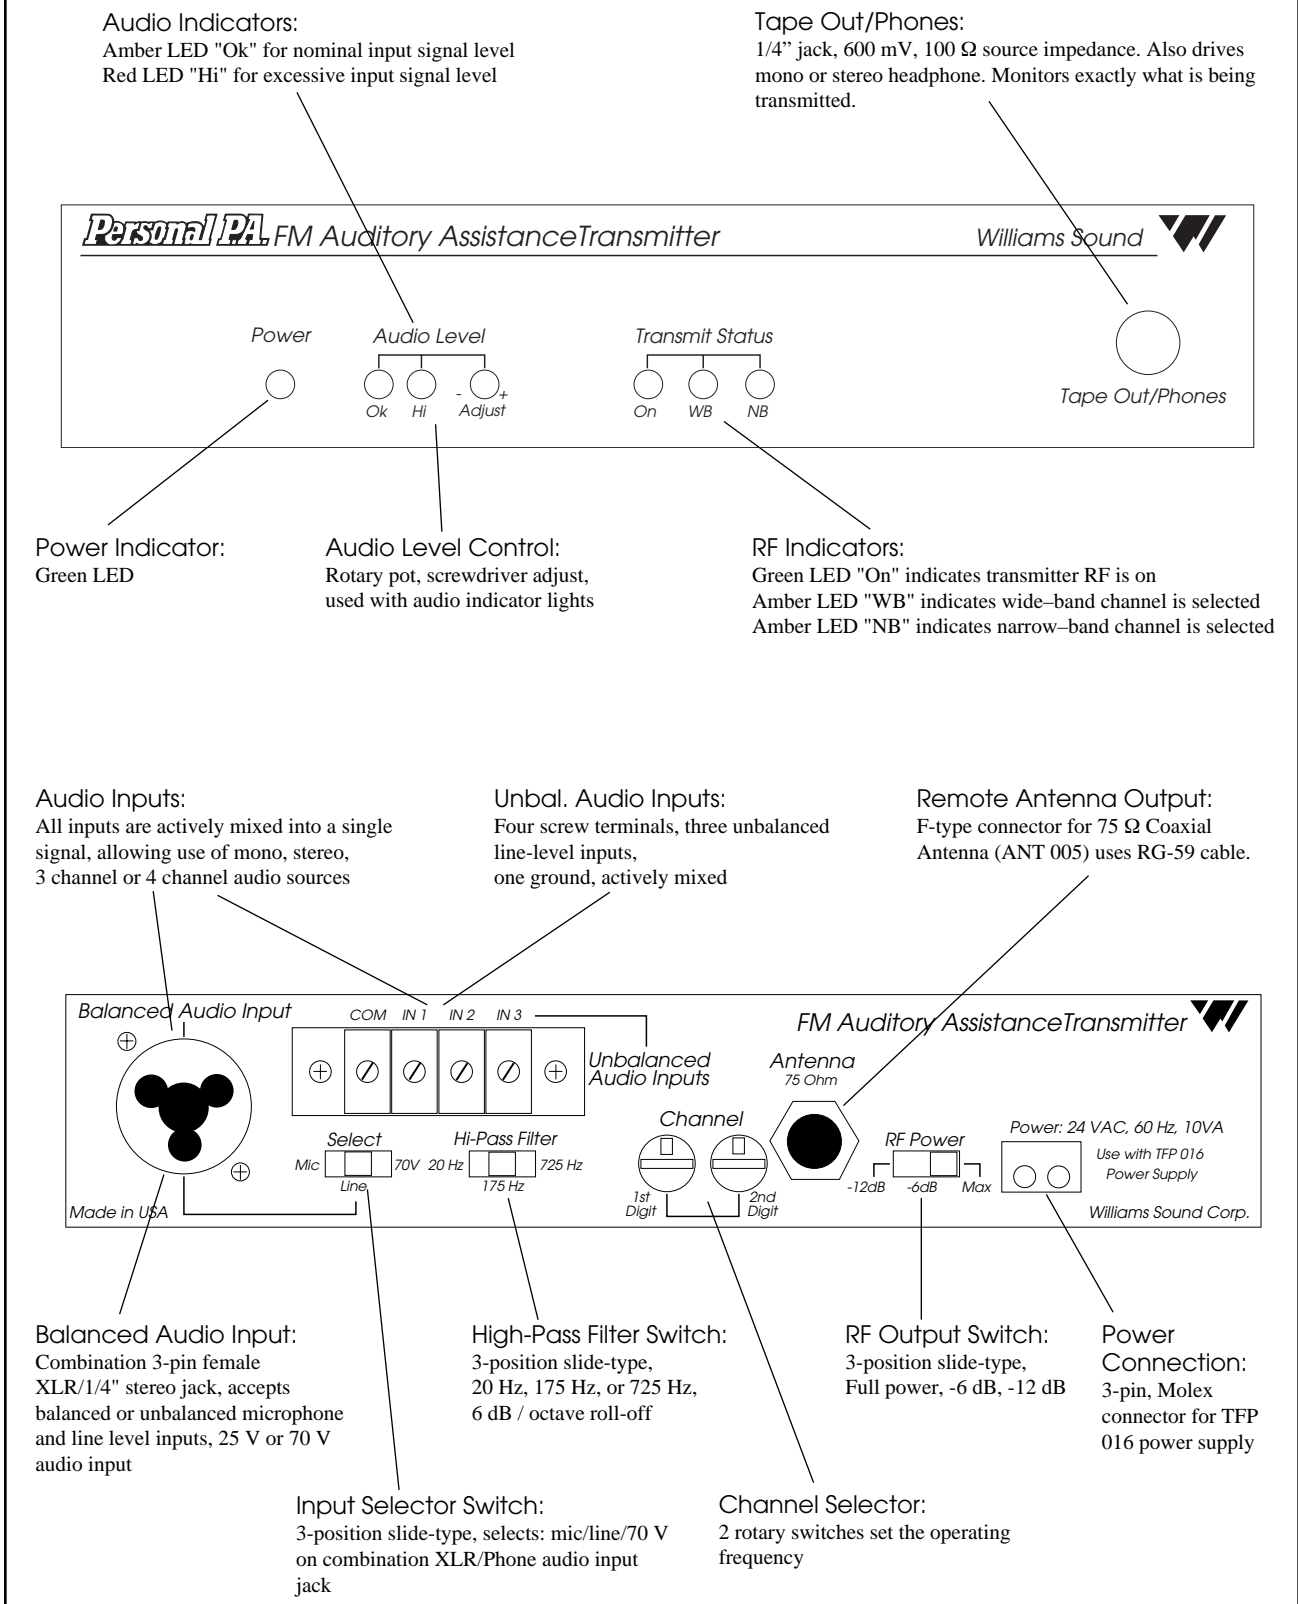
Audio Indicators:
Amber LED "Ok" for nominal input signal level
Red LED "Hi" for excessive input signal level

Tape Out/Phones:
1/4" jack, 600 mV, 100 Ω source impedance. Also drives mono or stereo headphone. Monitors exactly what is being transmitted.

Personal PA FM Auditory AssistanceTransmitter

Williams Sound

Power

Audio Level

Transmit Status

Ok Hi - Adjust +

On WB NB

Tape Out/Phones

Power Indicator:
Green LED

Audio Level Control:
Rotary pot, screwdriver adjust, used with audio indicator lights

RF Indicators:
Green LED "On" indicates transmitter RF is on
Amber LED "WB" indicates wide–band channel is selected
Amber LED "NB" indicates narrow–band channel is selected

Audio Inputs:
All inputs are actively mixed into a single signal, allowing use of mono, stereo, 3 channel or 4 channel audio sources

Unbal. Audio Inputs:
Four screw terminals, three unbalanced line-level inputs,
one ground, actively mixed

Remote Antenna Output:
F-type connector for 75 Ω Coaxial Antenna (ANT 005) uses RG-59 cable.

Balanced Audio Input

COM IN 1 IN 2 IN 3

Unbalanced Audio Inputs

FM Auditory AssistanceTransmitter

Antenna
75 Ohm

Channel

Select
Mic 70V
Line

Hi-Pass Filter
20 Hz 725 Hz
175 Hz

1st Digit 2nd Digit

RF Power
-12dB -6dB Max

Power: 24 VAC, 60 Hz, 10VA
Use with TFP 016 Power Supply

Made in USA

Williams Sound Corp.

Balanced Audio Input:
Combination 3-pin female XLR/1/4" stereo jack, accepts balanced or unbalanced microphone and line level inputs, 25 V or 70 V audio input

High-Pass Filter Switch:
3-position slide-type,
20 Hz, 175 Hz, or 725 Hz,
6 dB / octave roll-off

RF Output Switch:
3-position slide-type,
Full power, -6 dB, -12 dB

Power Connection:
3-pin, Molex connector for TFP 016 power supply

Input Selector Switch:
3-position slide-type, selects: mic/line/70 V on combination XLR/Phone audio input jack

Channel Selector:
2 rotary switches set the operating frequency